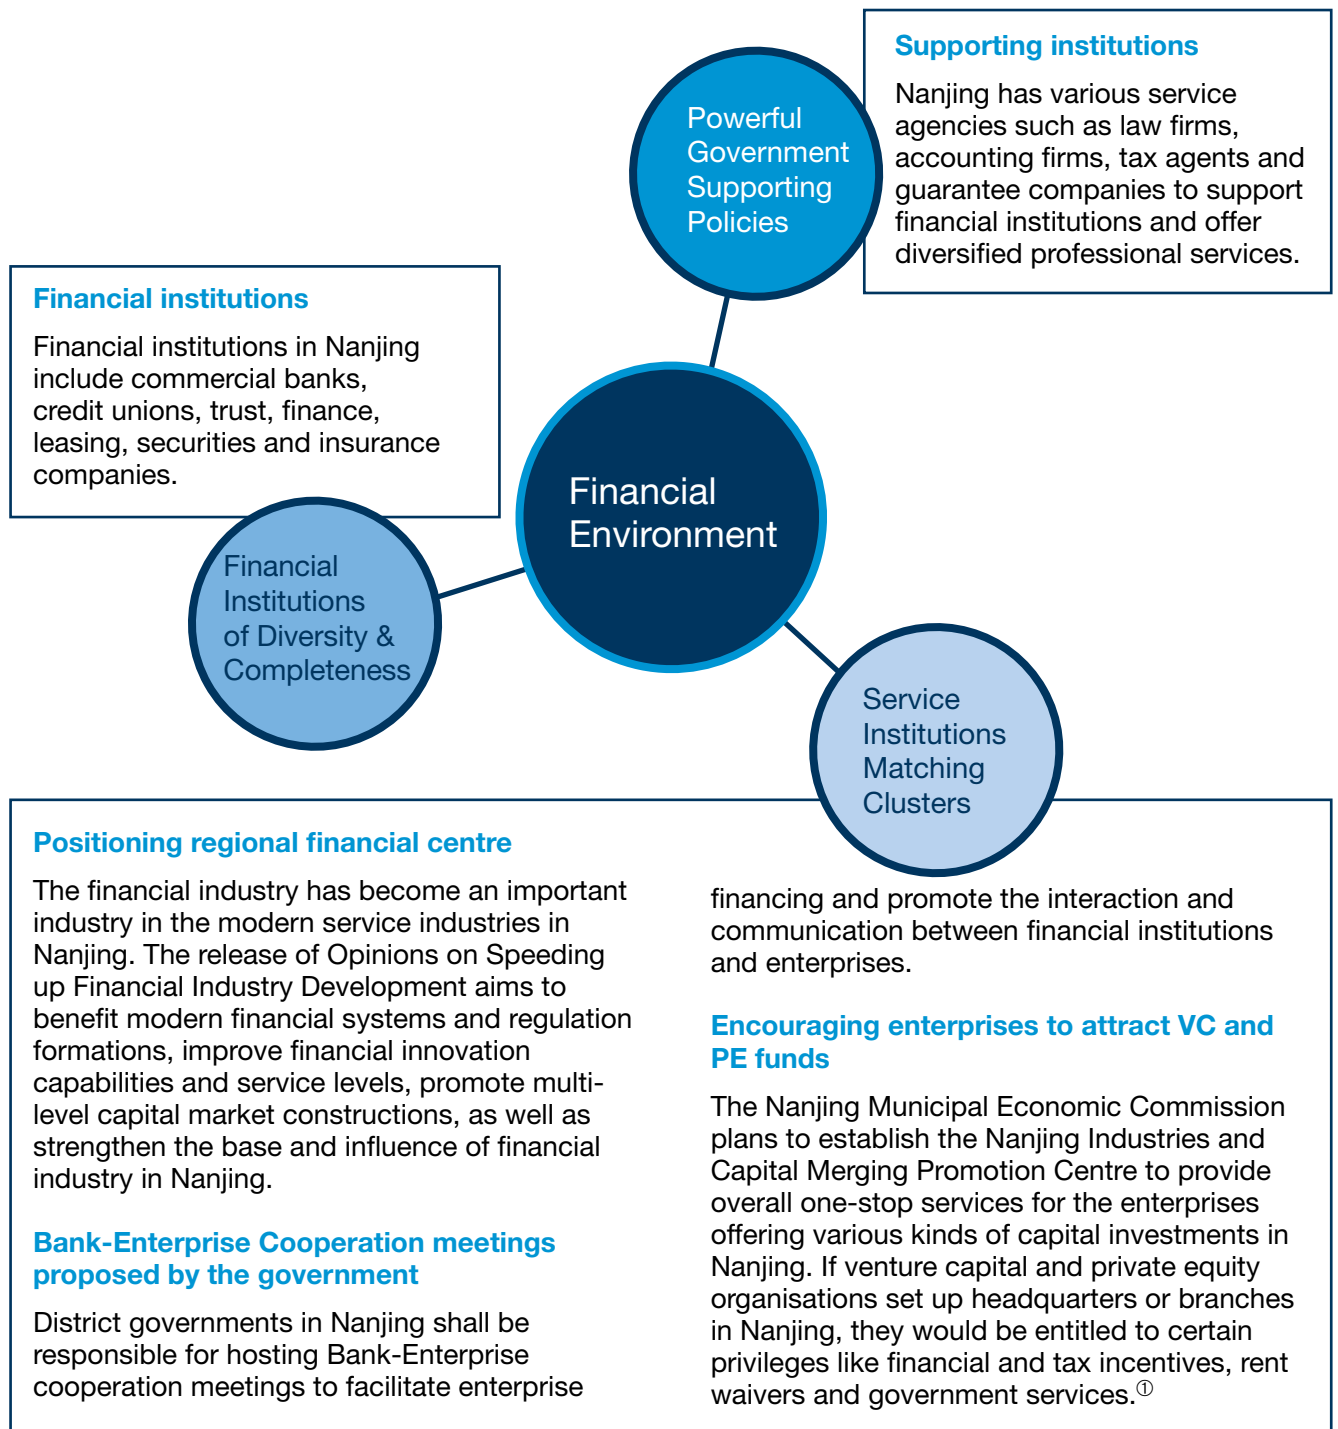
Supporting institutions

Nanjing has various service agencies such as law firms, accounting firms, tax agents and guarantee companies to support financial institutions and offer diversified professional services.

Powerful Government Supporting Policies

Financial institutions

Financial institutions in Nanjing include commercial banks, credit unions, trust, finance, leasing, securities and insurance companies.

Financial Environment

Financial Institutions of Diversity & Completeness

Service Institutions Matching Clusters

Positioning regional financial centre

The financial industry has become an important industry in the modern service industries in Nanjing. The release of Opinions on Speeding up Financial Industry Development aims to benefit modern financial systems and regulation formations, improve financial innovation capabilities and service levels, promote multi-level capital market constructions, as well as strengthen the base and influence of financial industry in Nanjing.

Bank-Enterprise Cooperation meetings proposed by the government

District governments in Nanjing shall be responsible for hosting Bank-Enterprise cooperation meetings to facilitate enterprise financing and promote the interaction and communication between financial institutions and enterprises.

Encouraging enterprises to attract VC and PE funds

The Nanjing Municipal Economic Commission plans to establish the Nanjing Industries and Capital Merging Promotion Centre to provide overall one-stop services for the enterprises offering various kinds of capital investments in Nanjing. If venture capital and private equity organisations set up headquarters or branches in Nanjing, they would be entitled to certain privileges like financial and tax incentives, rent waivers and government services.①